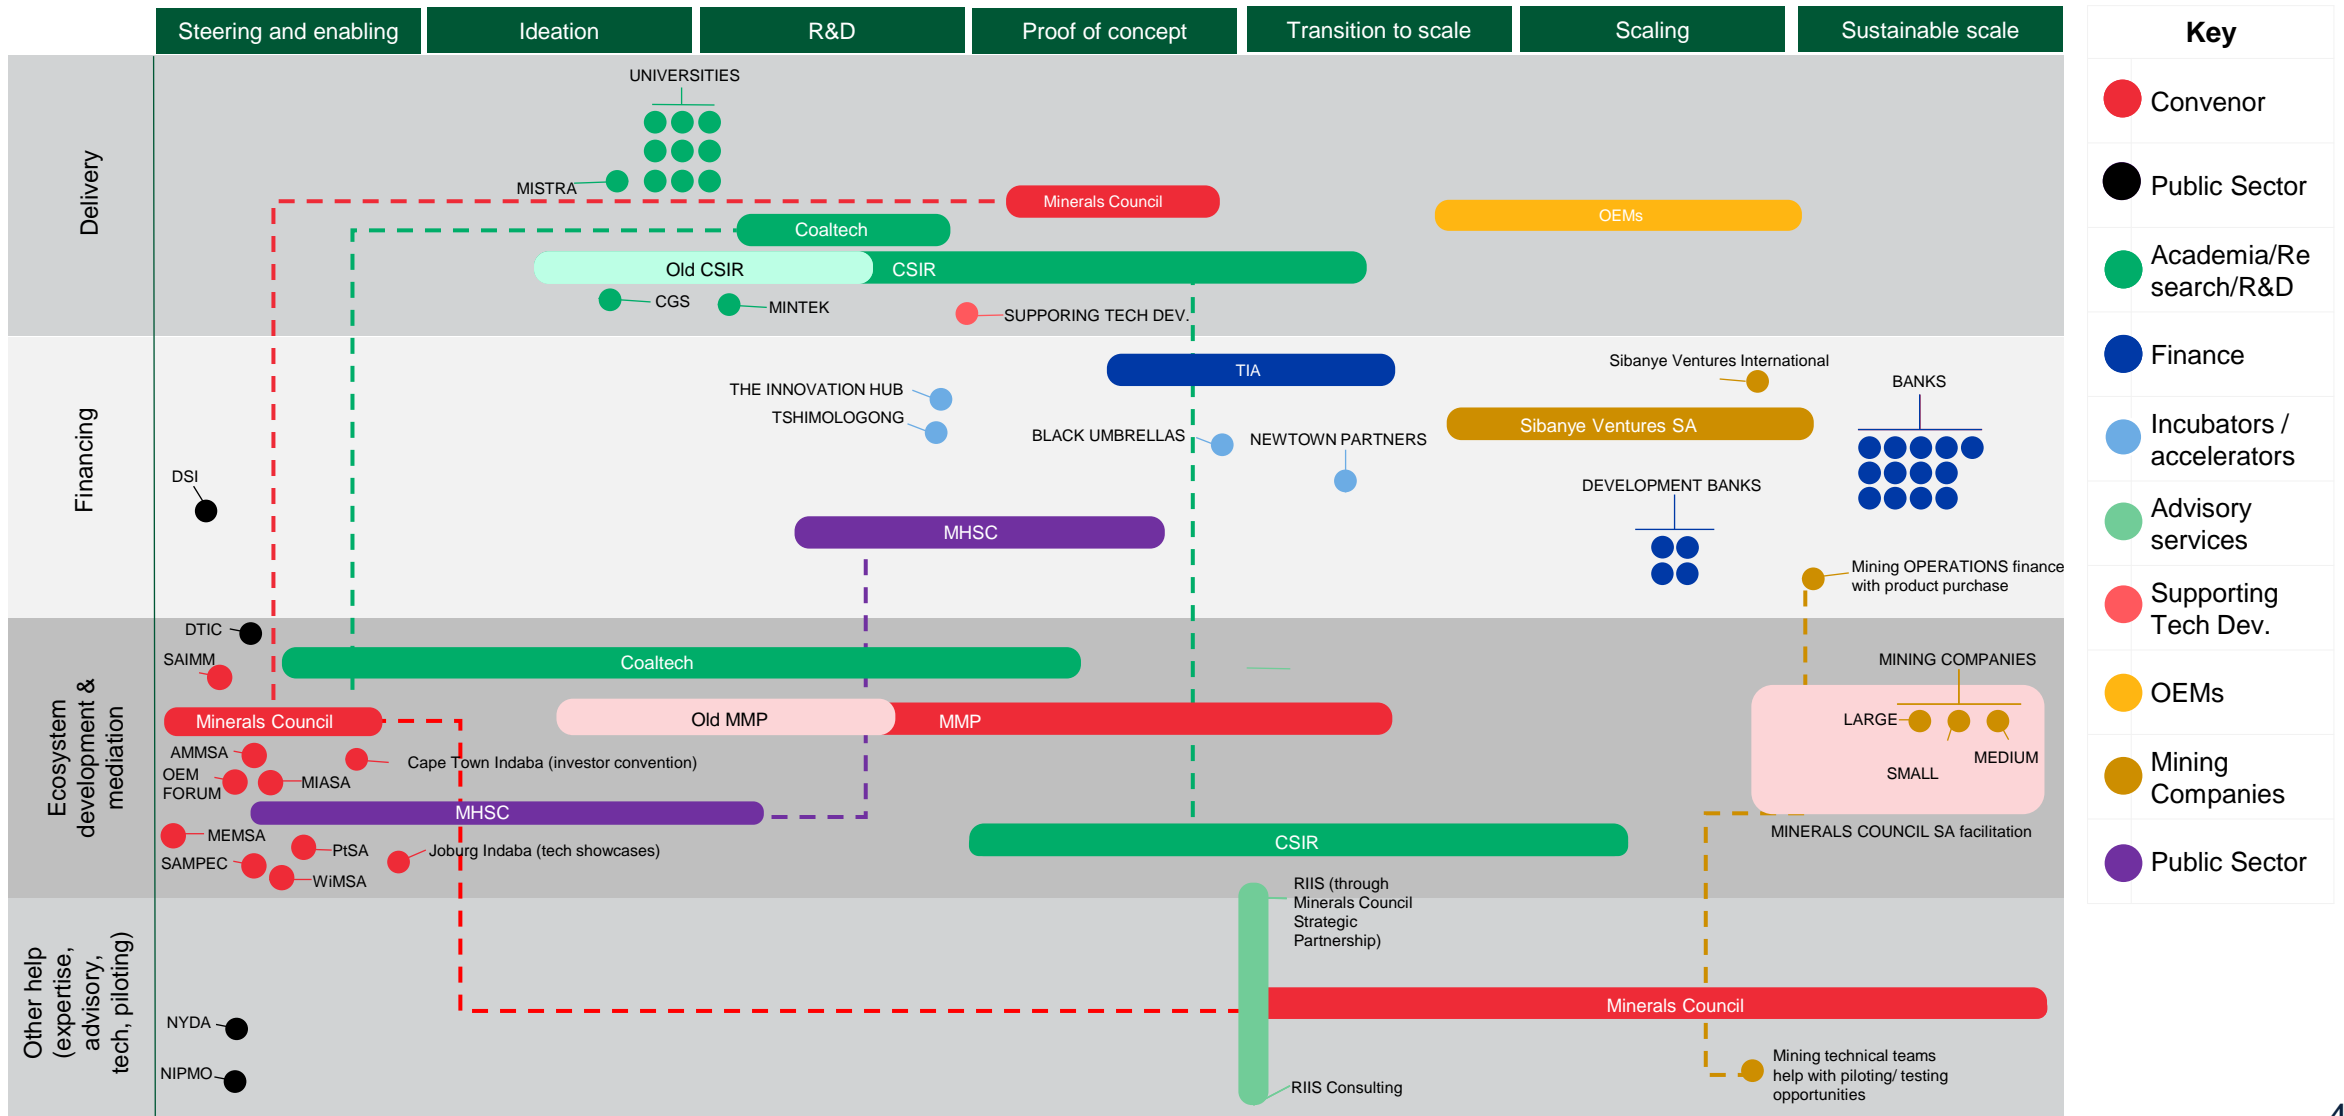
Steering and enabling | Ideation | R&D | Proof of concept | Transition to scale | Scaling | Sustainable scale

Key
Convenor
Public Sector
Academia/Research/R&D
Finance
Incubators / accelerators
Advisory services
Supporting Tech Dev.
OEMs
Mining Companies
Public Sector

Delivery
UNIVERSITIES
MISTRA
Minerals Council
Coaltech
Old CSIR
CSIR
CGS
MINTEK
SUPPORING TECH DEV.
OEMs

Financing
TIA
THE INNOVATION HUB
TSHIMOLOGONG
BLACK UMBRELLAS
NEWTOWN PARTNERS
Sibanye Ventures International
Sibanye Ventures SA
BANKS
DEVELOPMENT BANKS
DSI
MHSC
Mining OPERATIONS finance with product purchase

Ecosystem development & mediation
DTIC
SAIMM
Coaltech
MINING COMPANIES
Minerals Council
Old MMP
MMP
LARGE
MEDIUM
SMALL
AMMSA
OEM FORUM
MIASA
Cape Town Indaba (investor convention)
MHSC
MEMSA
PtSA
SAMPEC
WiMSA
Joburg Indaba (tech showcases)
CSIR
MINERALS COUNCIL SA facilitation

Other help (expertise, advisory, tech, piloting)
RIIS (through Minerals Council Strategic Partnership)
Minerals Council
NYDA
NIPMO
RIIS Consulting
Mining technical teams help with piloting/ testing opportunities